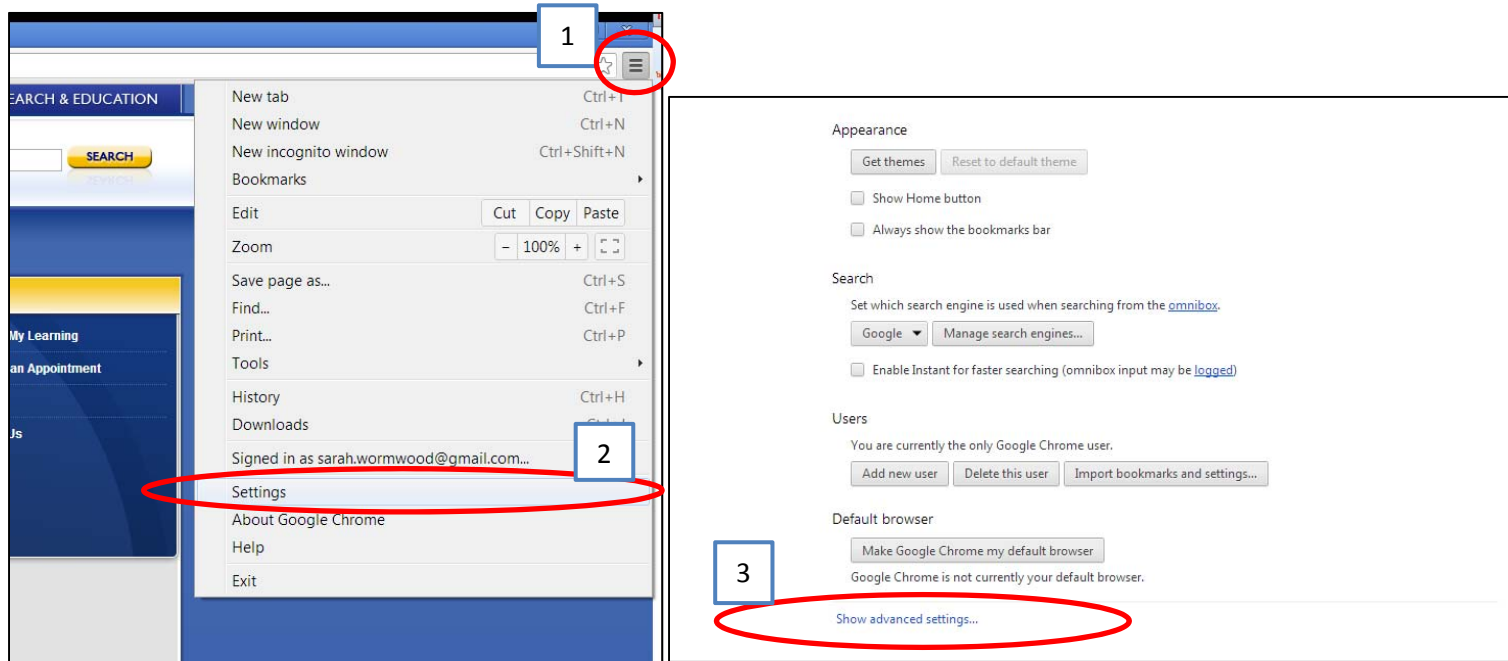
1

EARCH & EDUCATION

SEARCH

My Learning

an Appointment

Js

New tab Ctrl+T
New window Ctrl+N
New incognito window Ctrl+Shift+N
Bookmarks
Edit Cut Copy Paste
Zoom – 100% +
Save page as... Ctrl+S
Find... Ctrl+F
Print... Ctrl+P
Tools
History Ctrl+H
Downloads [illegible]
Signed in as sarah.wormwood@gmail.com...

2

Settings
About Google Chrome
Help
Exit

Appearance
Get themes Reset to default theme
Show Home button
Always show the bookmarks bar

Search
Set which search engine is used when searching from the omnibox.
Google Manage search engines...
Enable Instant for faster searching (omnibox input may be logged)

Users
You are currently the only Google Chrome user.
Add new user Delete this user Import bookmarks and settings...

Default browser
Make Google Chrome my default browser
Google Chrome is not currently your default browser.

3

Show advanced settings...